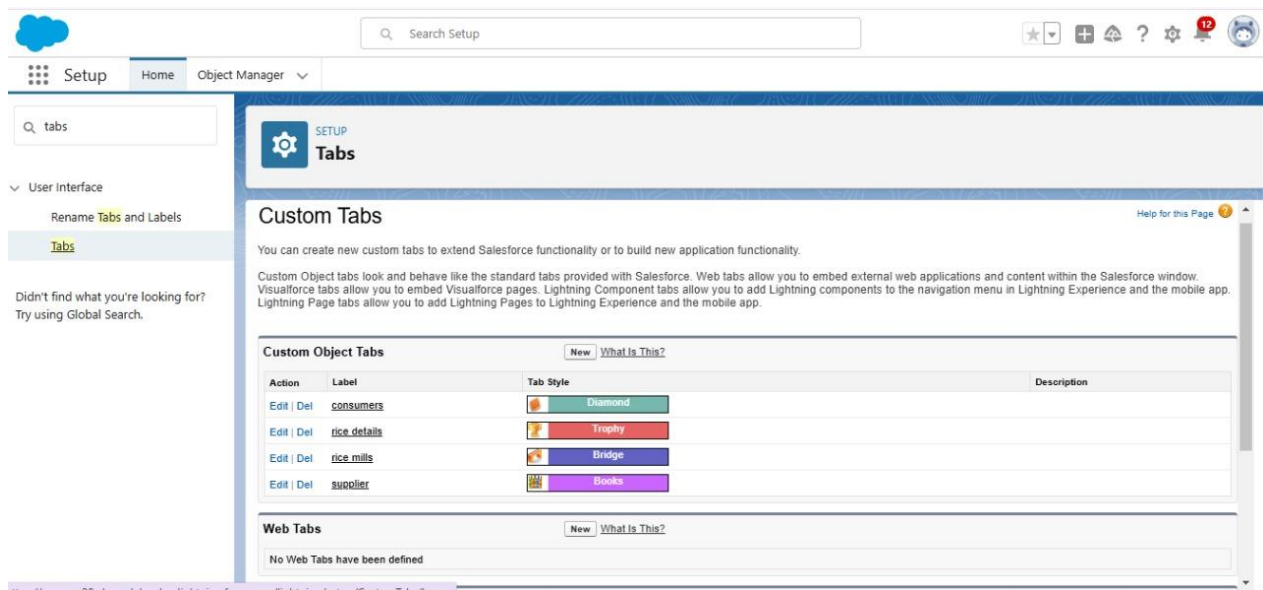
Search Setup

12

Setup Home Object Manager

tabs

User Interface

Rename Tabs and Labels

Tabs

Didn't find what you're looking for? Try using Global Search.

SETUP
Tabs

Custom Tabs

Help for this Page

You can create new custom tabs to extend Salesforce functionality or to build new application functionality.

Custom Object tabs look and behave like the standard tabs provided with Salesforce. Web tabs allow you to embed external web applications and content within the Salesforce window. Visualforce tabs allow you to embed Visualforce pages. Lightning Component tabs allow you to add Lightning components to the navigation menu in Lightning Experience and the mobile app. Lightning Page tabs allow you to add Lightning Pages to Lightning Experience and the mobile app.

Custom Object Tabs New What Is This?

| Action | Label | Tab Style | Description |
|---|---|---|---|
| Edit \| Del | consumers | Diamond | |
| Edit \| Del | rice details | Trophy | |
| Edit \| Del | rice mills | Bridge | |
| Edit \| Del | supplier | Books | |

Web Tabs New What Is This?

No Web Tabs have been defined

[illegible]